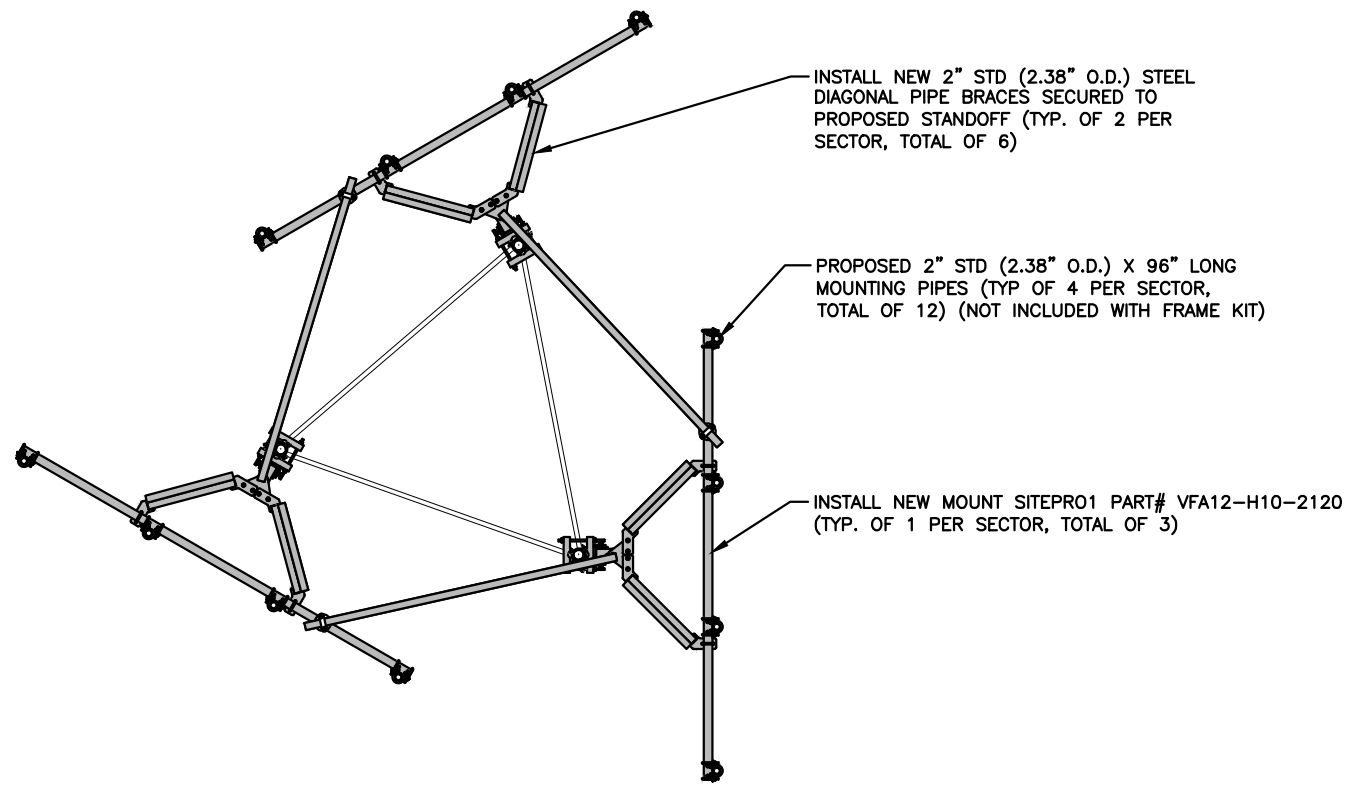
INSTALL NEW 2" STD (2.38" O.D.) STEEL DIAGONAL PIPE BRACES SECURED TO PROPOSED STANDOFF (TYP. OF 2 PER SECTOR, TOTAL OF 6)

PROPOSED 2" STD (2.38" O.D.) X 96" LONG MOUNTING PIPES (TYP OF 4 PER SECTOR, TOTAL OF 12) (NOT INCLUDED WITH FRAME KIT)

INSTALL NEW MOUNT SITEPRO1 PART# VFA12-H10-2120 (TYP. OF 1 PER SECTOR, TOTAL OF 3)